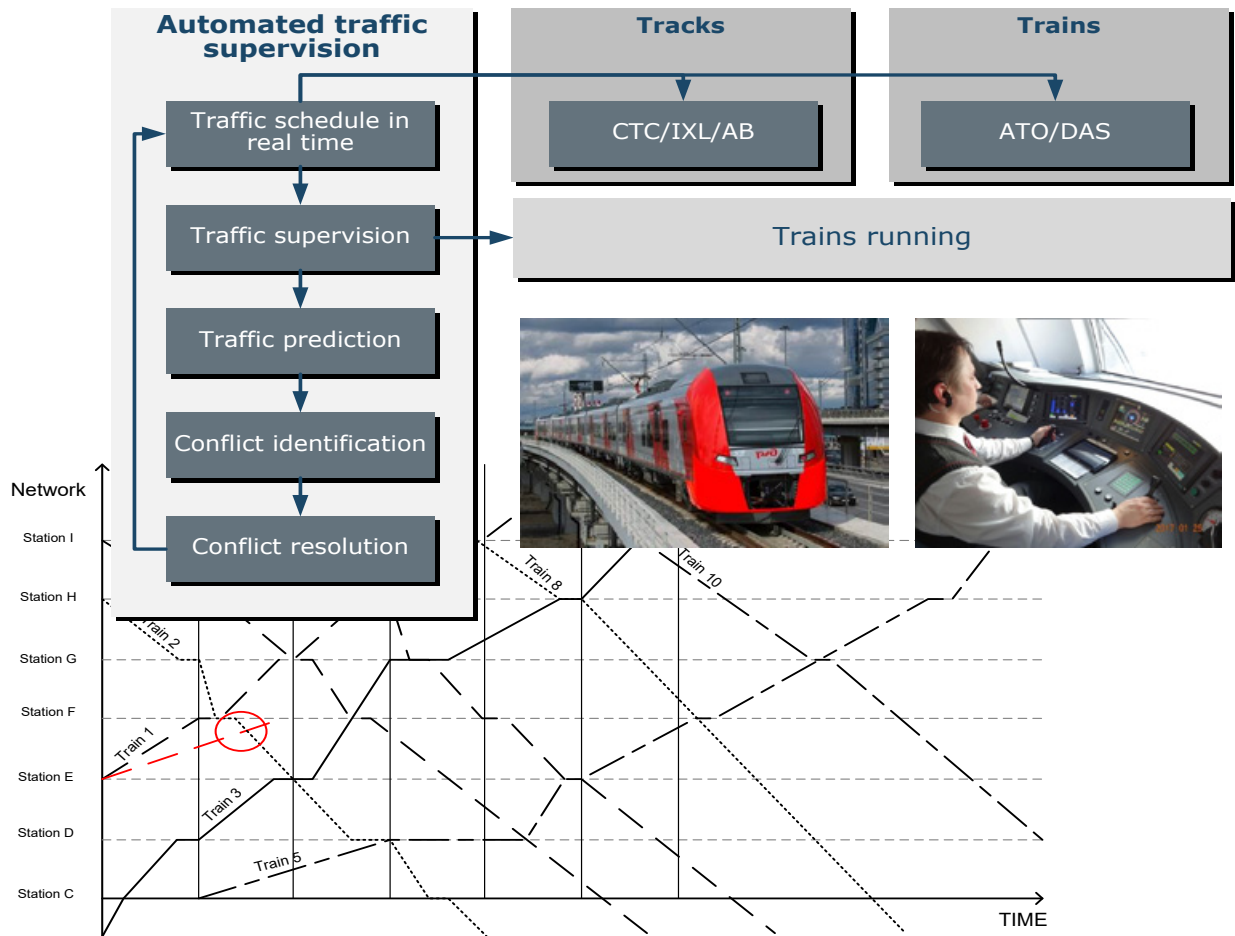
Automated traffic supervision

Traffic schedule in real time

Traffic supervision

Traffic prediction

Conflict identification

Conflict resolution

Tracks

CTC/IXL/AB

Trains

ATO/DAS

Trains running

Network

Station I

Station H

Station G

Station F

Station E

Station D

Station C

Train 2

Train 1

Train 3

Train 5

Train 8

Train 10

TIME